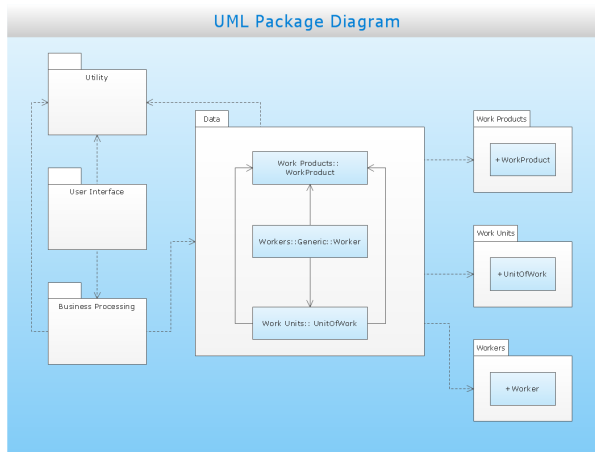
UML Package Diagram

Utility

User Interface

Business Processing

Data

Work Products:: WorkProduct

Workers: :Generic: :Worker

Work Units:: UnitOfWork

Work Products

+ WorkProduct

Work Units

+ UnitOfWork

Workers

+ Worker